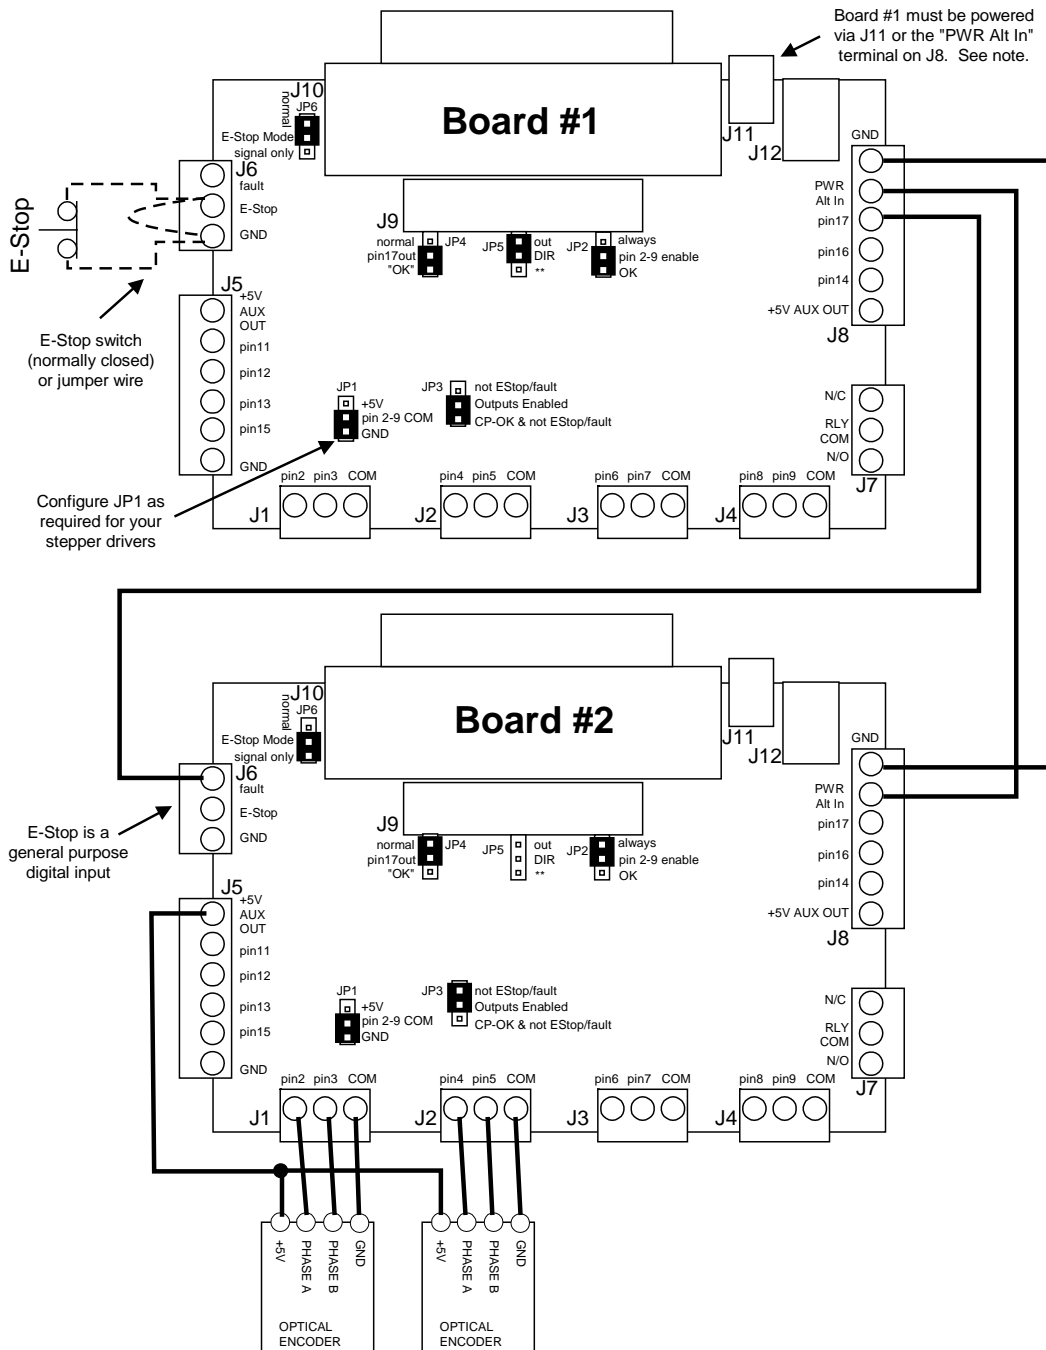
Board #1 must be powered via J11 or the "PWR Alt In" terminal on J8. See note.

Board #1

J10
normal
JP6
E-Stop Mode
signal only

J11
J12

GND
PWR Alt In
pin17
pin16
pin14
+5V AUX OUT
J8

E-Stop

J6
fault
E-Stop
GND

J9
normal
pin17out
"OK"
JP4
JP5
out
DIR
**
JP2
always
pin 2-9 enable
OK

J5
+5V
AUX
OUT
pin11
pin12
pin13
pin15
GND

E-Stop switch (normally closed) or jumper wire

JP1
+5V
pin 2-9 COM
GND

JP3
not EStop/fault
Outputs Enabled
CP-OK & not EStop/fault

N/C
RLY
COM
N/O
J7

Configure JP1 as required for your stepper drivers

pin2 pin3 COM
J1
pin4 pin5 COM
J2
pin6 pin7 COM
J3
pin8 pin9 COM
J4

Board #2

J10
normal
JP6
E-Stop Mode
signal only

J11
J12

GND
PWR Alt In
pin17
pin16
pin14
+5V AUX OUT
J8

J6
fault
E-Stop
GND

E-Stop is a general purpose digital input

J9
normal
pin17out
"OK"
JP4
JP5
out
DIR
**
JP2
always
pin 2-9 enable
OK

J5
+5V
AUX
OUT
pin11
pin12
pin13
pin15
GND

JP1
+5V
pin 2-9 COM
GND

JP3
not EStop/fault
Outputs Enabled
CP-OK & not EStop/fault

N/C
RLY
COM
N/O
J7

pin2 pin3 COM
J1
pin4 pin5 COM
J2
pin6 pin7 COM
J3
pin8 pin9 COM
J4

+5V
PHASE A
PHASE B
GND
OPTICAL ENCODER

+5V
PHASE A
PHASE B
GND
OPTICAL ENCODER